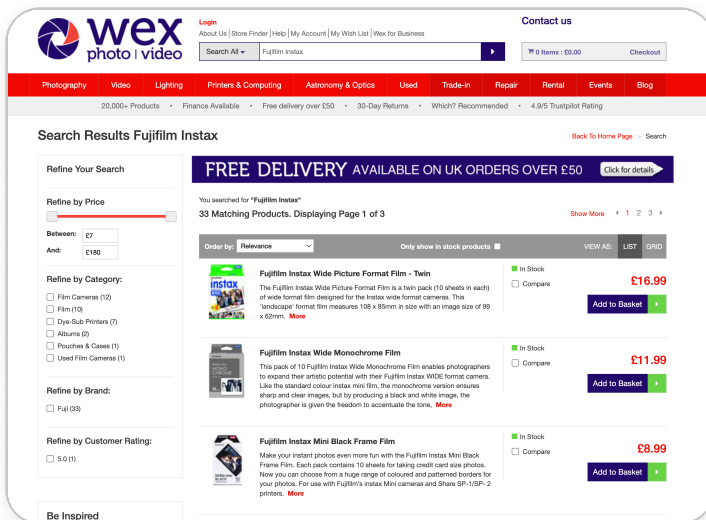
wex photo | video

Login
About Us | Store Finder | Help | My Account | My Wish List | Wex for Business

Search All ▾ Fujifilm Instax

Contact us

0 Items : £0.00 Checkout

Photography Video Lighting Printers & Computing Astronomy & Optics Used Trade-in Repair Rental Events Blog

20,000+ Products • Finance Available • Free delivery over £50 • 30-Day Returns • Which? Recommended • 4.9/5 Trustpilot Rating

Search Results Fujifilm Instax

Back To Home Page > Search

Refine Your Search

Refine by Price

Between: £7
And: £180

Refine by Category:
Film Cameras (12)
Film (10)
Dye-Sub Printers (7)
Albums (2)
Pouches & Cases (1)
Used Film Cameras (1)

Refine by Brand:
Fuji (33)

Refine by Customer Rating:
5.0 (1)

Be Inspired

FREE DELIVERY AVAILABLE ON UK ORDERS OVER £50 Click for details

You searched for "Fujifilm Instax"
33 Matching Products. Displaying Page 1 of 3

Show More ‹ 1 2 3 ›

Order by: Relevance Only show in stock products VIEW AS: LIST GRID

Fujifilm Instax Wide Picture Format Film - Twin
The Fujifilm Instax Wide Picture Format Film is a twin pack (10 sheets in each) of wide format film designed for the Instax wide format cameras. This 'landscape' format film measures 108 x 85mm in size with an image size of 99 x 62mm. More
In Stock
Compare
£16.99
Add to Basket

Fujifilm Instax Wide Monochrome Film
This pack of 10 Fujifilm Instax Wide Monochrome Film enables photographers to expand their artistic potential with their Fujifilm Instax WIDE format cameras. Like the standard colour instax mini film, the monochrome version ensures sharp and clear images, but by producing a black and white image, the photographer is given the freedom to accentuate the tone, More
In Stock
Compare
£11.99
Add to Basket

Fujifilm Instax Mini Black Frame Film
Make your instant photos even more fun with the Fujifilm Instax Mini Black Frame Film. Each pack contains 10 sheets for taking credit card size photos. Now you can choose from a huge range of coloured and patterned borders for your photos. For use with Fujifilm's instax Mini cameras and Share SP-1/SP- 2 printers. More
In Stock
Compare
£8.99
Add to Basket